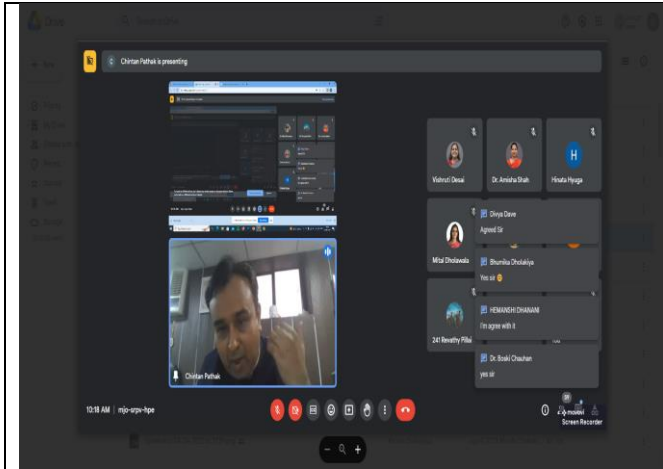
Chintan Pathak is presenting

Vishruti Desai

Dr. Amisha Shah

H

Hinata Hyuga

Mital Dholawala

241 Revathy Pillai

Divya Dave
Agreed Sir

Bhumika Dholakiya
Yes sir 😊

HEMANSHI DHANANI
I'm agree with it

Dr. Boski Chauhan
yes sir

Chintan Pathak

10:18 AM | mjo-srpv-hpe

Screen Recorder